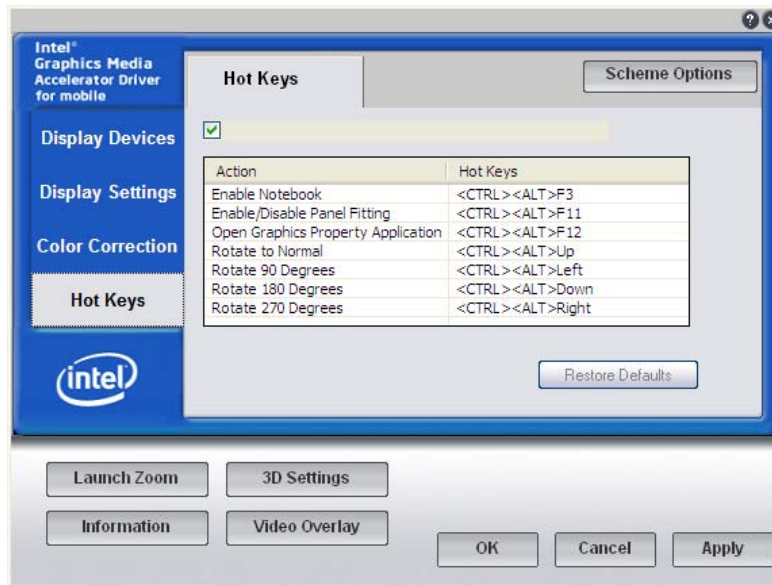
Intel®
Graphics Media Accelerator Driver for mobile

Hot Keys

Scheme Options

Display Devices

Display Settings

Color Correction

Hot Keys

| Action | Hot Keys |
|---|---|
| Enable Notebook | <CTRL><ALT>F3 |
| Enable/Disable Panel Fitting | <CTRL><ALT>F11 |
| Open Graphics Property Application | <CTRL><ALT>F12 |
| Rotate to Normal | <CTRL><ALT>Up |
| Rotate 90 Degrees | <CTRL><ALT>Left |
| Rotate 180 Degrees | <CTRL><ALT>Down |
| Rotate 270 Degrees | <CTRL><ALT>Right |

Restore Defaults

intel

Launch Zoom

3D Settings

Information

Video Overlay

OK

Cancel

Apply